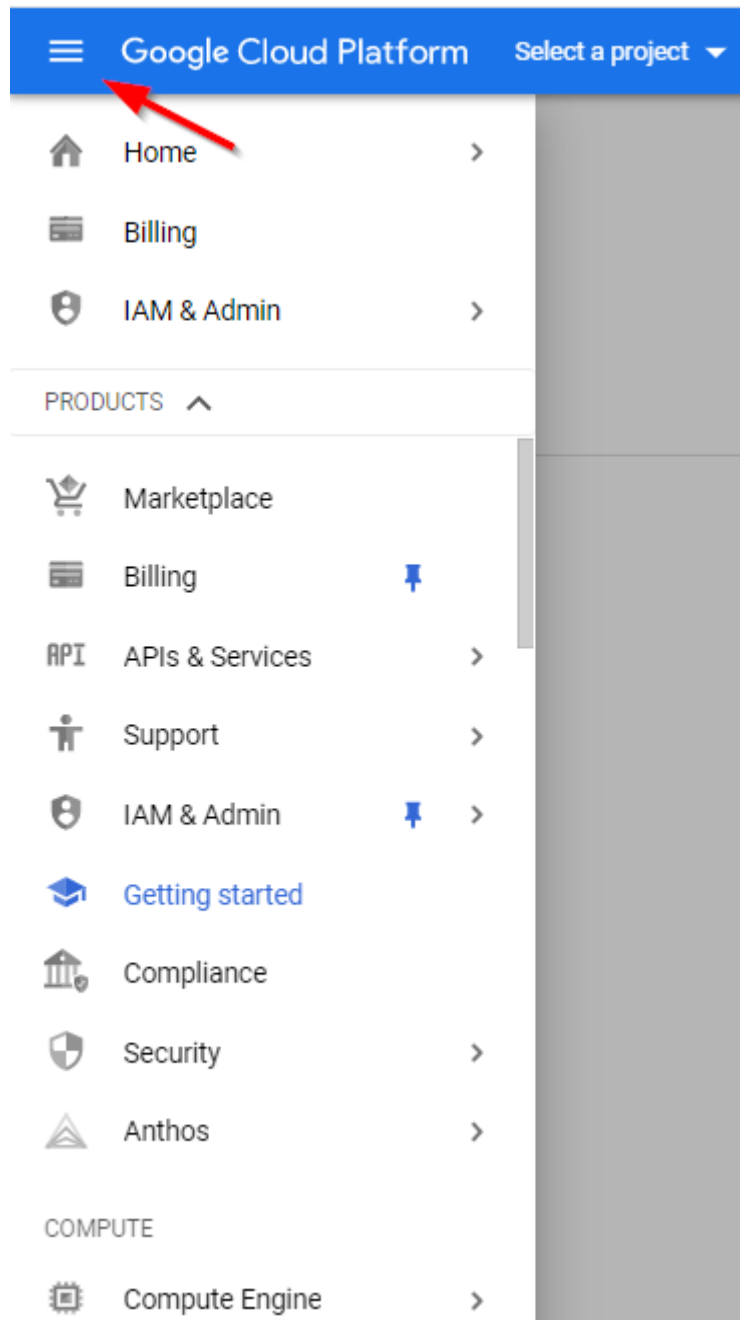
Google Cloud Platform
Select a project

Home

Billing

IAM & Admin

PRODUCTS

Marketplace

Billing

API
APIs & Services

Support

IAM & Admin

Getting started

Compliance

Security

Anthos

COMPUTE

Compute Engine